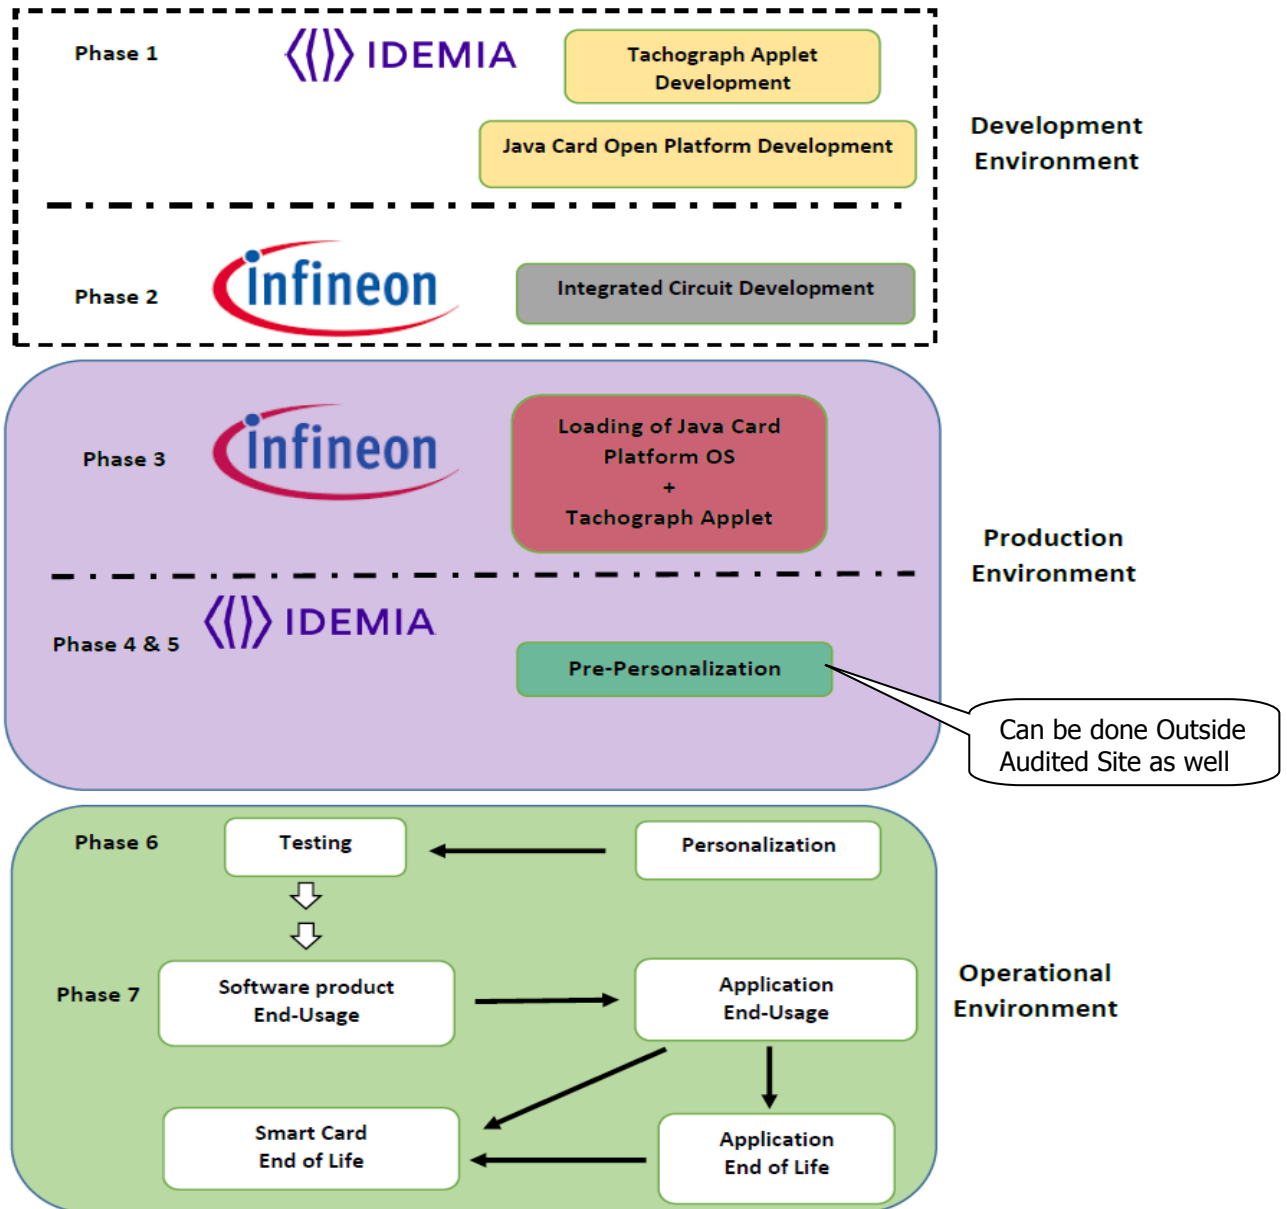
Phase 1

IDEMIA

Tachograph Applet Development

Java Card Open Platform Development

Development Environment

Phase 2

infineon

Integrated Circuit Development

Phase 3

infineon

Loading of Java Card Platform OS + Tachograph Applet

Production Environment

Phase 4 & 5

IDEMIA

Pre-Personalization

Can be done Outside Audited Site as well

Phase 6

Testing

Personalization

Phase 7

Software product End-Usage

Application End-Usage

Operational Environment

Smart Card End of Life

Application End of Life